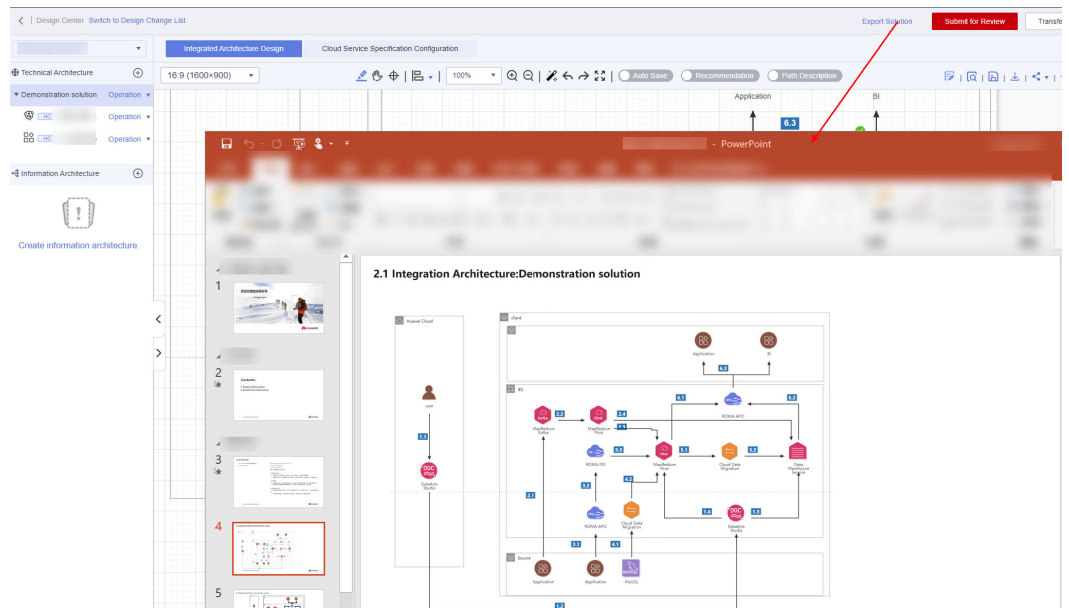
< | Design Center Switch to Design Change List

Export Solution Submit for Review Transfe

Integrated Architecture Design Cloud Service Specification Configuration

Technical Architecture

Demonstration solution Operation

Operation

Operation

Information Architecture

Create information architecture.

16:9 (1600×900)

100%

Auto Save Recommendation Path Description

Application BI

6.3

- PowerPoint

1

2

3

4

5

2.1 Integration Architecture:Demonstration solution

Huawei Cloud

client

User

1.1

DGC

DataArts Studio

Application

BI

6.3

BI

6.1

6.2

ROMA APIC

MapReduce Kafka

2.2

MapReduce Flink

2.4

2.3

ROMA FDI

3.3

MapReduce Hive

5.1

Cloud Data Migration

5.2

Data Warehouse Service

3.2

4.2

2.1

ROMA APIC

Cloud Data Migration

1.4

DGC

DataArts Studio

1.3

3.1

4.1

Source

Application

Application

MySQL

1.2